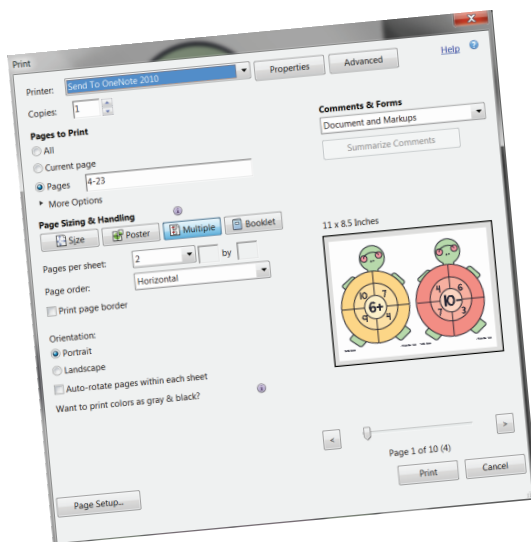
Print

Help

Printer: Send To OneNote 2010

Properties

Advanced

Copies: 1

Pages to Print

All

Current page

Pages 4-23

More Options

Page Sizing & Handling

Size

Poster

Multiple

Booklet

Pages per sheet: 2

by

Page order: Horizontal

Print page border

Orientation:

Portrait

Landscape

Auto-rotate pages within each sheet

Want to print colors as gray & black?

Comments & Forms

Document and Markups

Summarize Comments

11 x 8.5 Inches

6+

10-

Page 1 of 10 (4)

Print

Cancel

Page Setup...